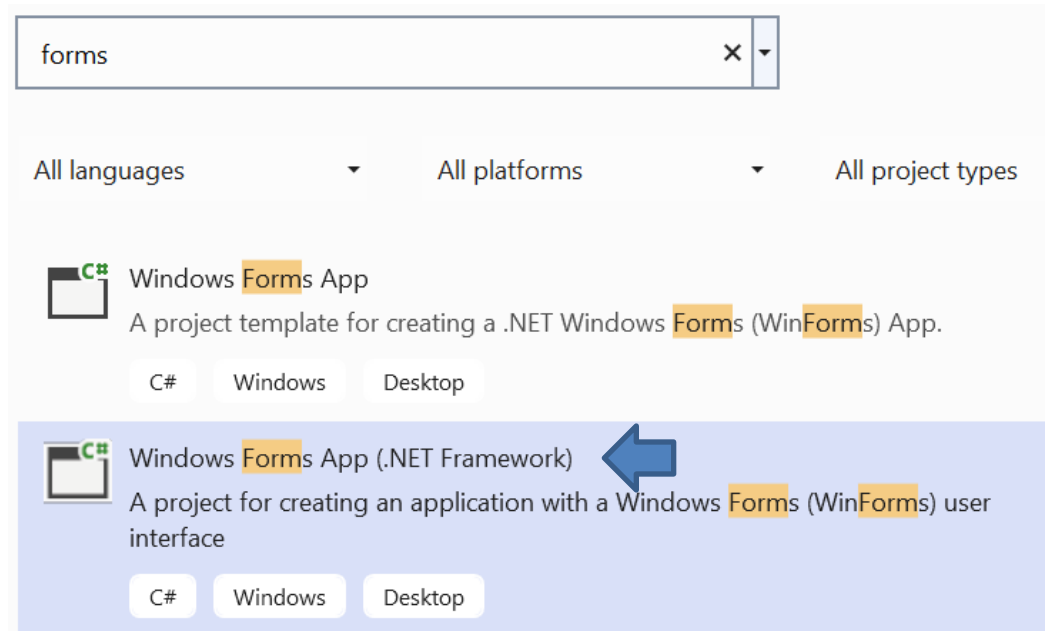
forms

All languages

All platforms

All project types

C#
Windows Forms App
A project template for creating a .NET Windows Forms (WinForms) App.

C#

Windows

Desktop

C#
Windows Forms App (.NET Framework)
A project for creating an application with a Windows Forms (WinForms) user interface

C#

Windows

Desktop